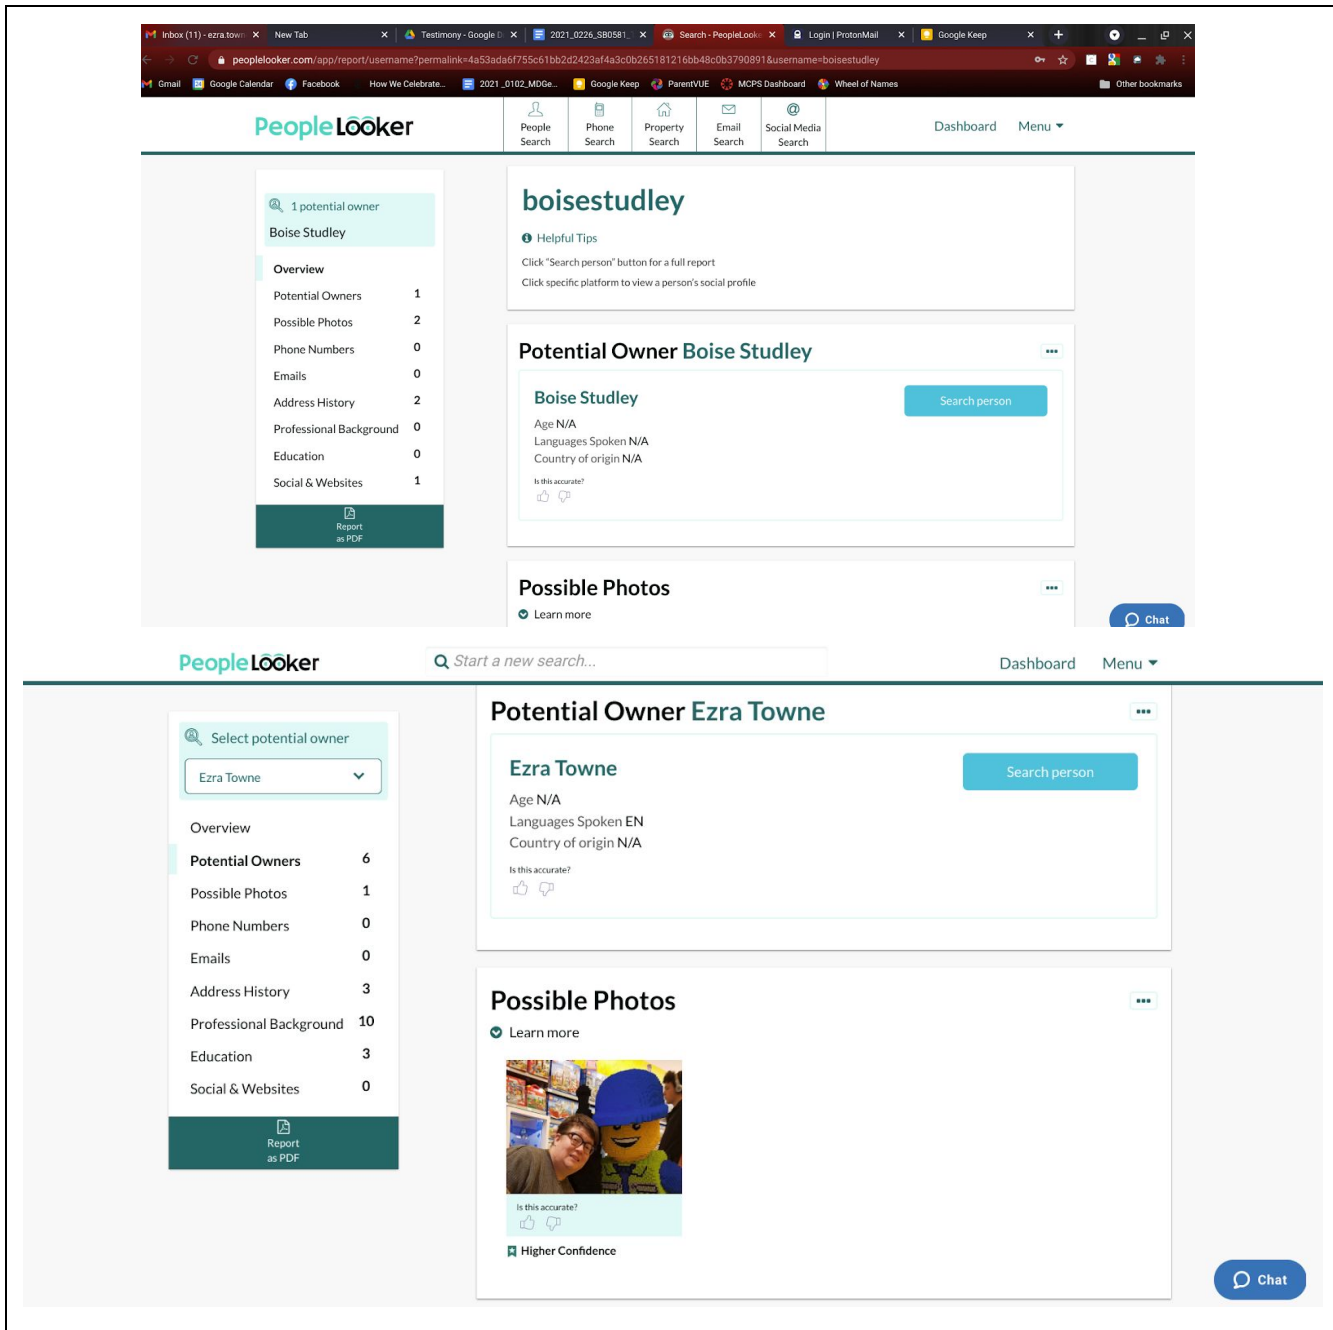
Inbox (11) - ezra.town ×   New Tab ×   Testimony - Google D ×   2021_0226_SB0581_ ×   Search - PeopleLook ×   Login | ProtonMail ×   Google Keep ×

peoplelooker.com/app/report/username?permalink=4a53ada6f755c61bb2d2423af4a3c0b265181216bb48c0b3790891&username=boisestudley

Gmail   Google Calendar   Facebook   How We Celebrate...   2021_0102_MDGe...   Google Keep   ParentVUE   MCPS Dashboard   Wheel of Names   Other bookmarks

PeopleLooker

People Search   Phone Search   Property Search   Email Search   Social Media Search

Dashboard   Menu

1 potential owner
Boise Studley

Overview
Potential Owners 1
Possible Photos 2
Phone Numbers 0
Emails 0
Address History 2
Professional Background 0
Education 0
Social & Websites 1

Report as PDF

boisestudley

Helpful Tips

Click "Search person" button for a full report

Click specific platform to view a person's social profile

Potential Owner Boise Studley

Boise Studley

Search person

Age N/A
Languages Spoken N/A
Country of origin N/A

Is this accurate?

Possible Photos

Learn more

Chat

PeopleLooker

Start a new search...

Dashboard   Menu

Select potential owner

Ezra Towne

Overview
Potential Owners 6
Possible Photos 1
Phone Numbers 0
Emails 0
Address History 3
Professional Background 10
Education 3
Social & Websites 0

Report as PDF

Potential Owner Ezra Towne

Ezra Towne

Search person

Age N/A
Languages Spoken EN
Country of origin N/A

Is this accurate?

Possible Photos

Learn more

Is this accurate?

Higher Confidence

Chat